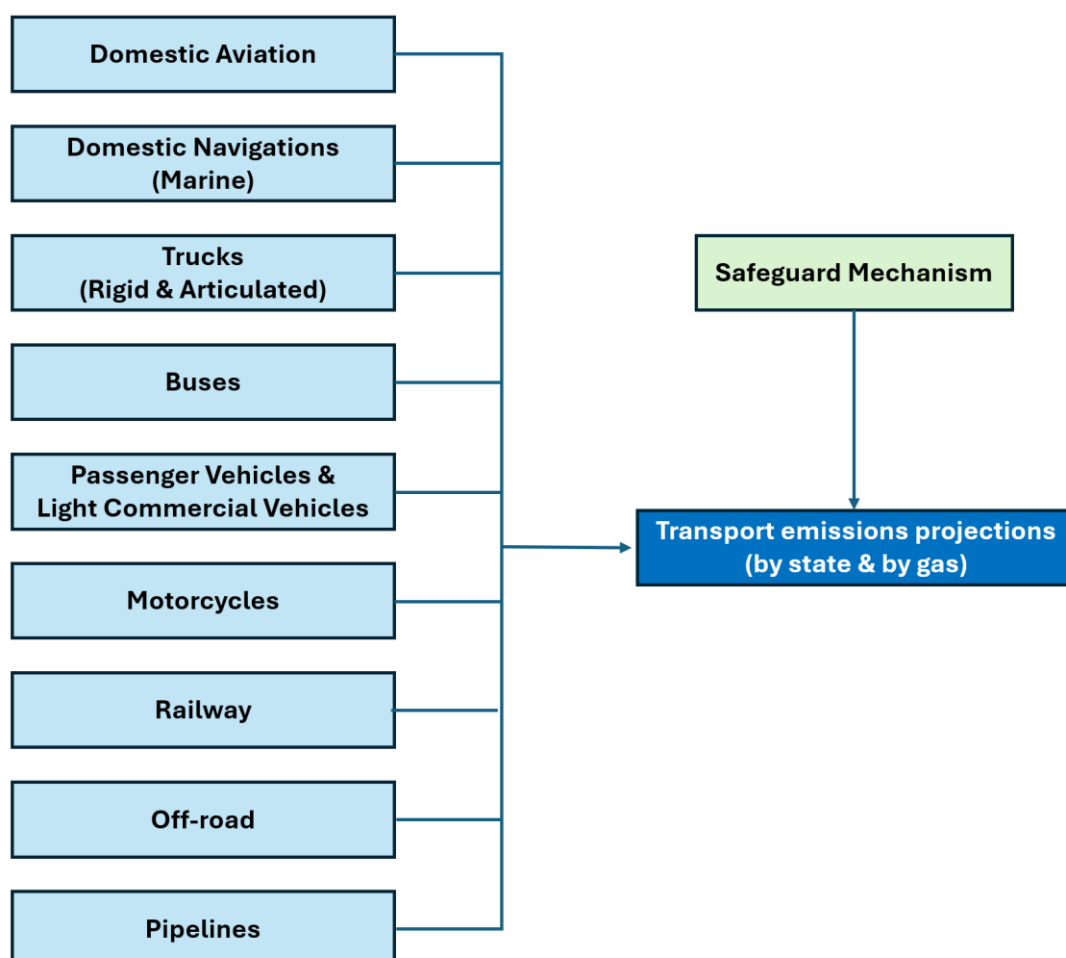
Domestic Aviation

Domestic Navigations (Marine)

Trucks (Rigid & Articulated)

Buses

Passenger Vehicles & Light Commercial Vehicles

Motorcycles

Railway

Off-road

Pipelines

Safeguard Mechanism

Transport emissions projections (by state & by gas)